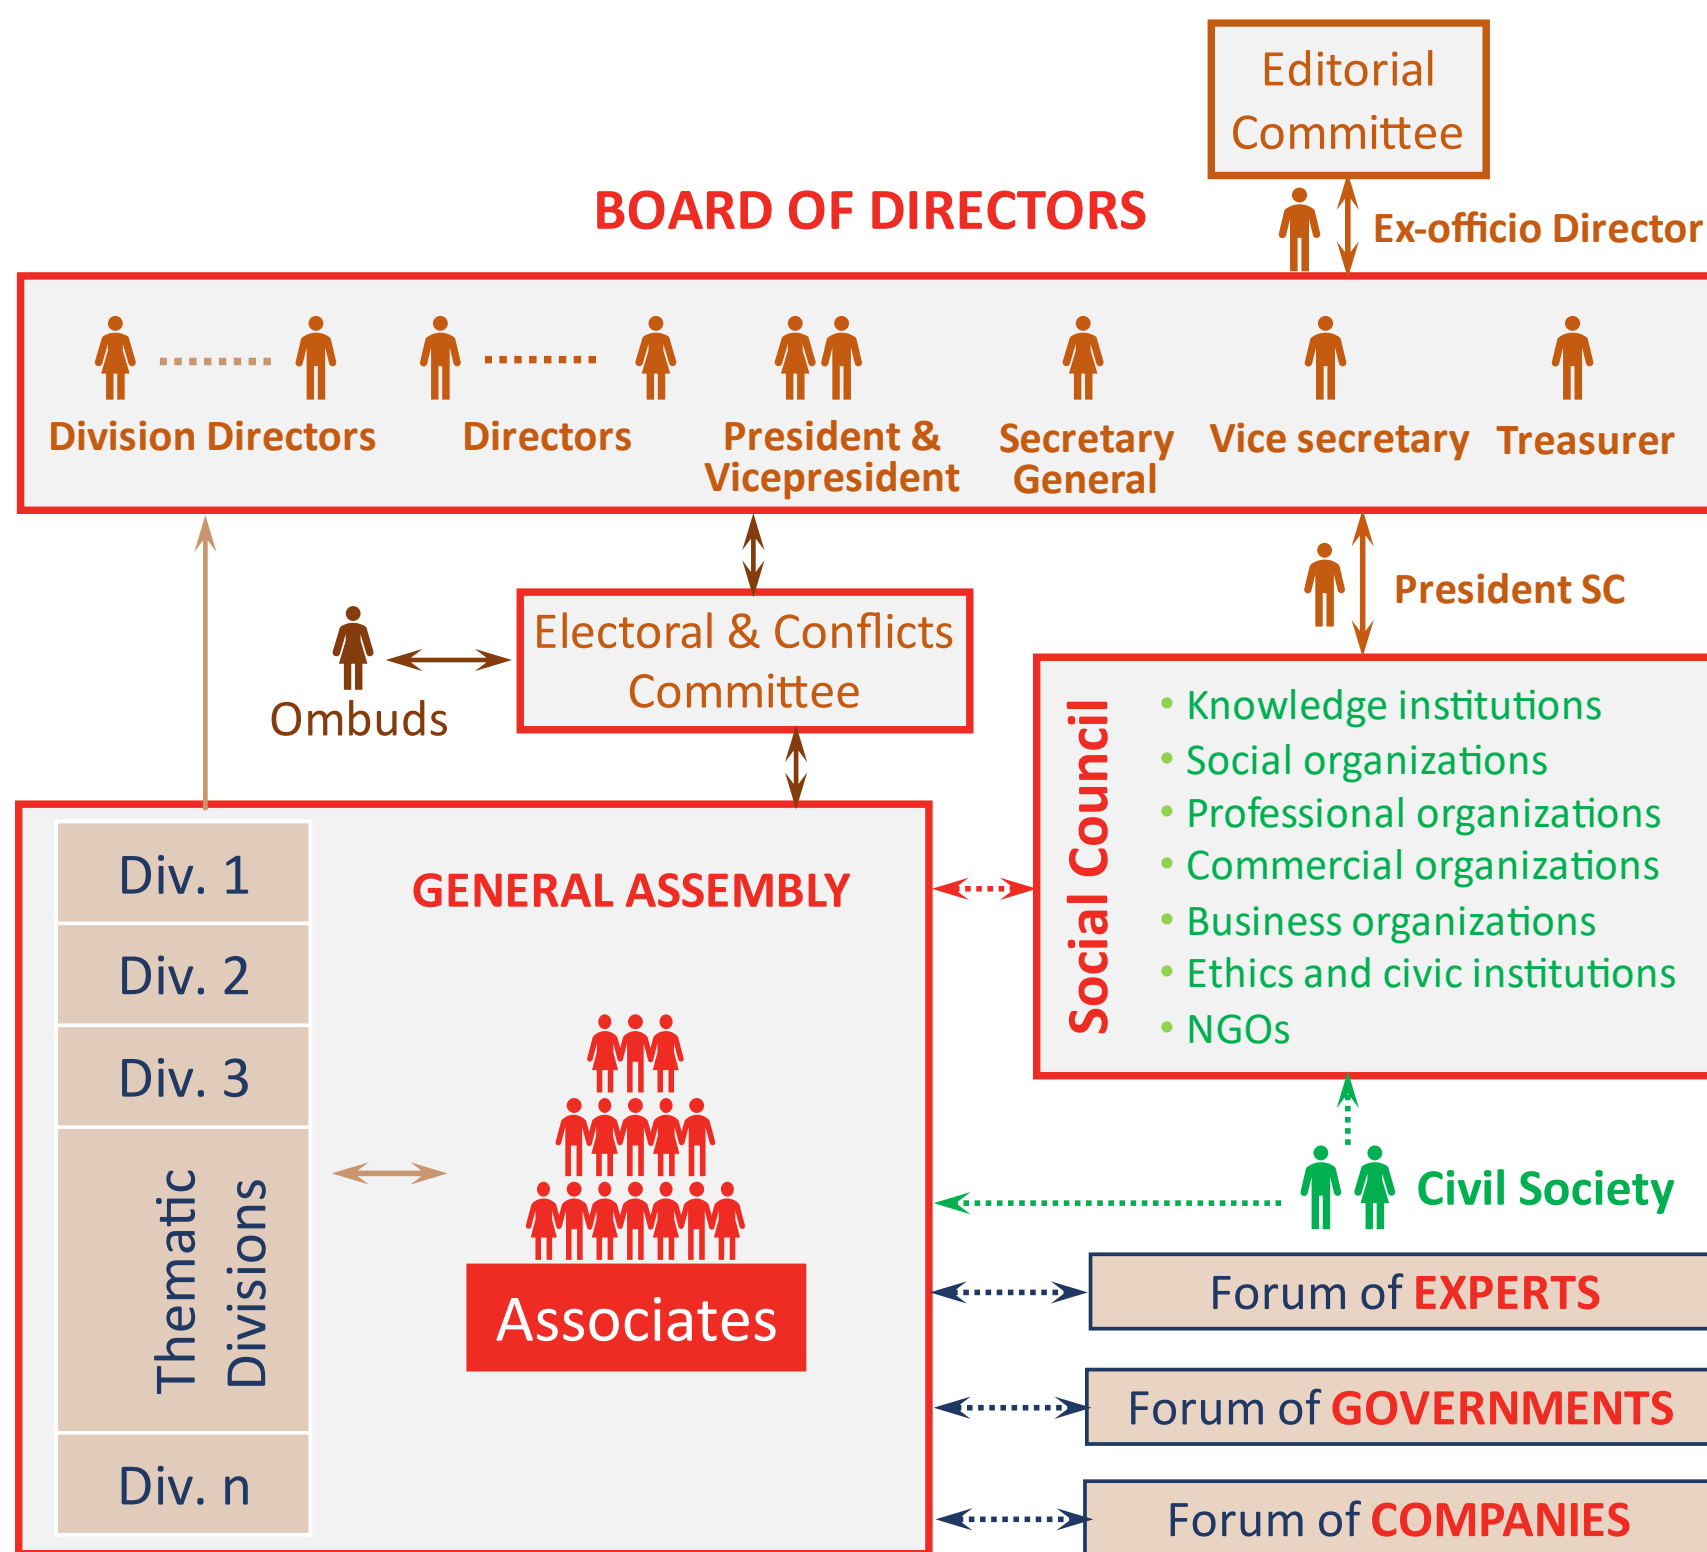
Editorial Committee

BOARD OF DIRECTORS

Ex-officio Director

Division Directors

Directors

President & Vicepresident

Secretary General

Vice secretary

Treasurer

President SC

Electoral & Conflicts Committee

Ombuds

Social Council

• Knowledge institutions
• Social organizations
• Professional organizations
• Commercial organizations
• Business organizations
• Ethics and civic institutions
• NGOs

GENERAL ASSEMBLY

Div. 1

Div. 2

Div. 3

Thematic Divisions

Div. n

Associates

Civil Society

Forum of EXPERTS

Forum of GOVERNMENTS

Forum of COMPANIES